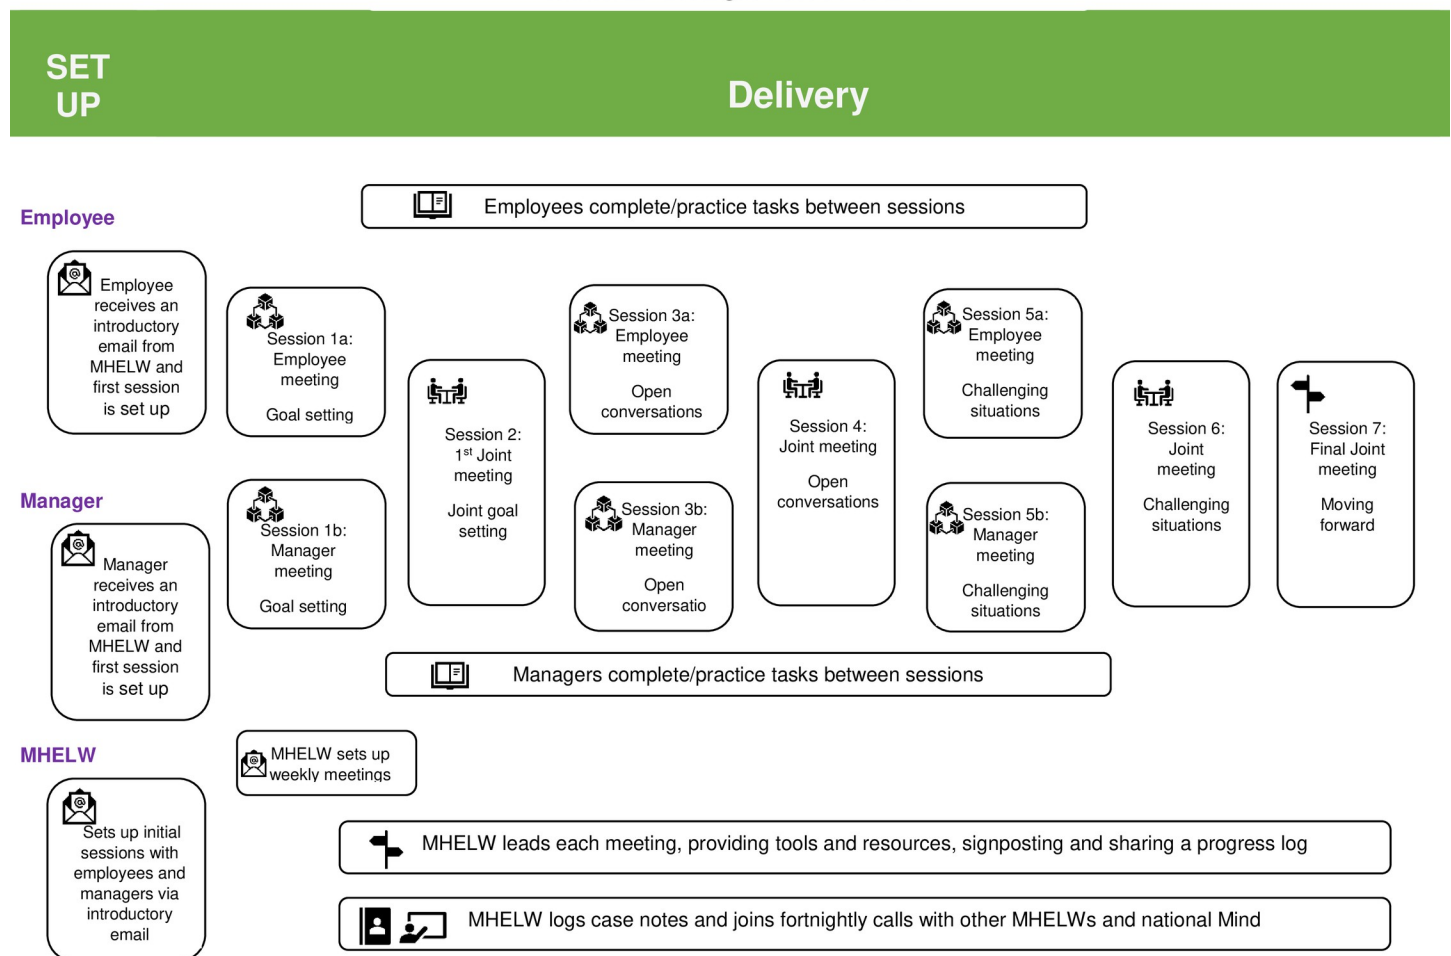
SET UP

Delivery

Employee

Employees complete/practice tasks between sessions

Employee receives an introductory email from MHELW and first session is set up

Session 1a: Employee meeting

Goal setting

Session 2: 1$^{st}$ Joint meeting

Joint goal setting

Session 3a: Employee meeting

Open conversations

Session 4: Joint meeting

Open conversations

Session 5a: Employee meeting

Challenging situations

Session 6: Joint meeting

Challenging situations

Session 7: Final Joint meeting

Moving forward

Manager

Manager receives an introductory email from MHELW and first session is set up

Session 1b: Manager meeting

Goal setting

Session 3b: Manager meeting

Open conversatio

Session 5b: Manager meeting

Challenging situations

Managers complete/practice tasks between sessions

MHELW

MHELW sets up weekly meetings

Sets up initial sessions with employees and managers via introductory email

MHELW leads each meeting, providing tools and resources, signposting and sharing a progress log

MHELW logs case notes and joins fortnightly calls with other MHELWs and national Mind